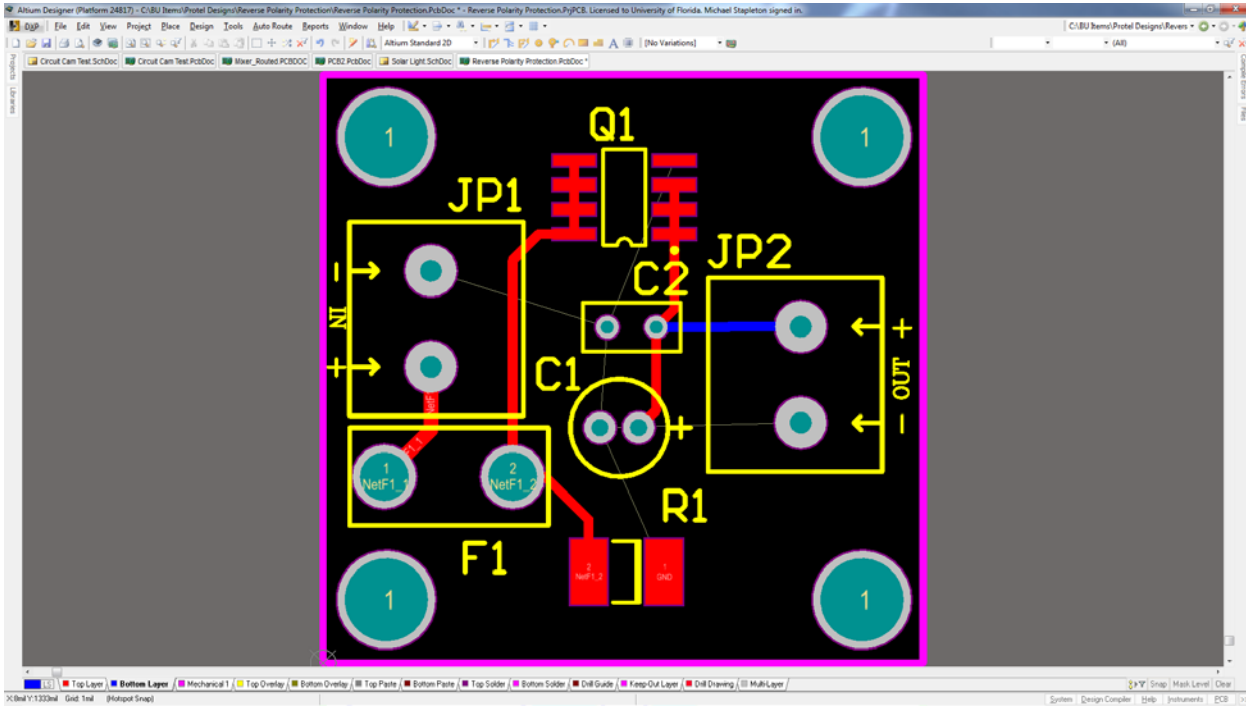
Altium Designer (Platform 24817) - C:\BU Items\Protel Designs\Reverse Polarity Protection\Reverse Polarity Protection.PcbDoc * - Reverse Polarity Protection.PrjPCB. Licensed to University of Florida. Michael Stapleton signed in.

DXP File Edit View Project Place Design Tools Auto Route Reports Window Help

C:\BU Items\Protel Designs\Revers

Altium Standard 2D [No Variations] (All)

Circuit Cam Test.SchDoc | Circuit Cam Test.PcbDoc | Mixer_Routed.PCBDOC | PCB2.PcbDoc | Solar Light.SchDoc | Reverse Polarity Protection.PcbDoc *

Projects Libraries Compile Errors Files

1 1

Q1

JP1

JP2

C2

- IN +

C1

+ OUT -

+

2 NetF1_2

1 NetF1_1

NetF1_1

R1

F1

2 NetF1_2

1 GND

1 1

LS Top Layer | Bottom Layer | Mechanical 1 | Top Overlay | Bottom Overlay | Top Paste | Bottom Paste | Top Solder | Bottom Solder | Drill Guide | Keep-Out Layer | Drill Drawing | Multi-Layer

Snap Mask Level Clear

X:8mil Y:1333mil Grid: 1mil (Hotspot Snap)

System Design Compiler Help Instruments PCB